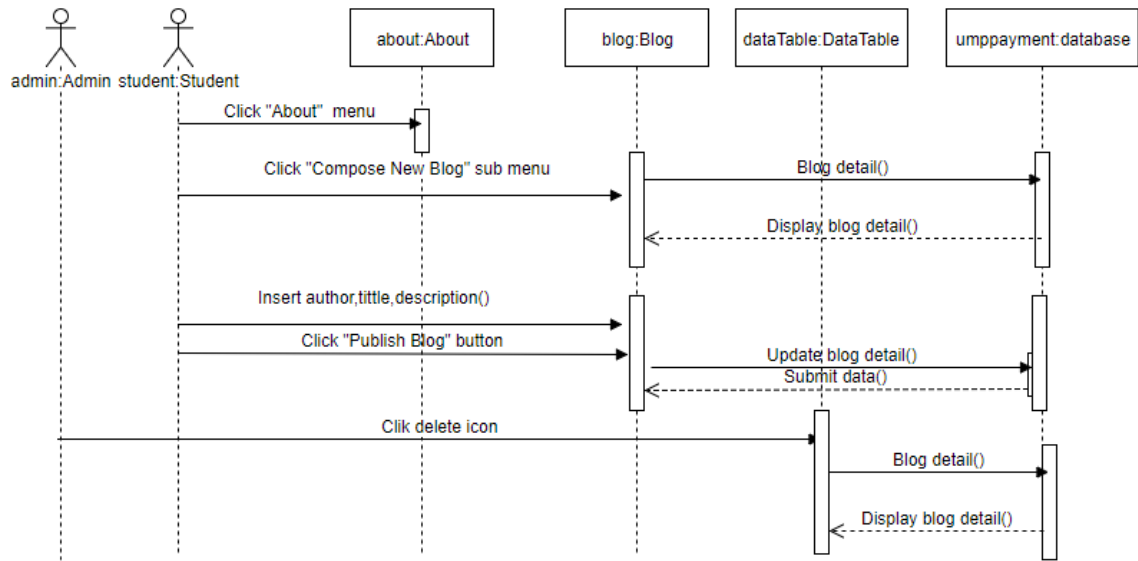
admin:Admin student:Student about:About blog:Blog dataTable:DataTable umppayment:database

Click "About" menu

Click "Compose New Blog" sub menu

Blog detail()

Display blog detail()

Insert author,tittle,description()

Click "Publish Blog" button

Update blog detail()

Submit data()

Clik delete icon

Blog detail()

Display blog detail()